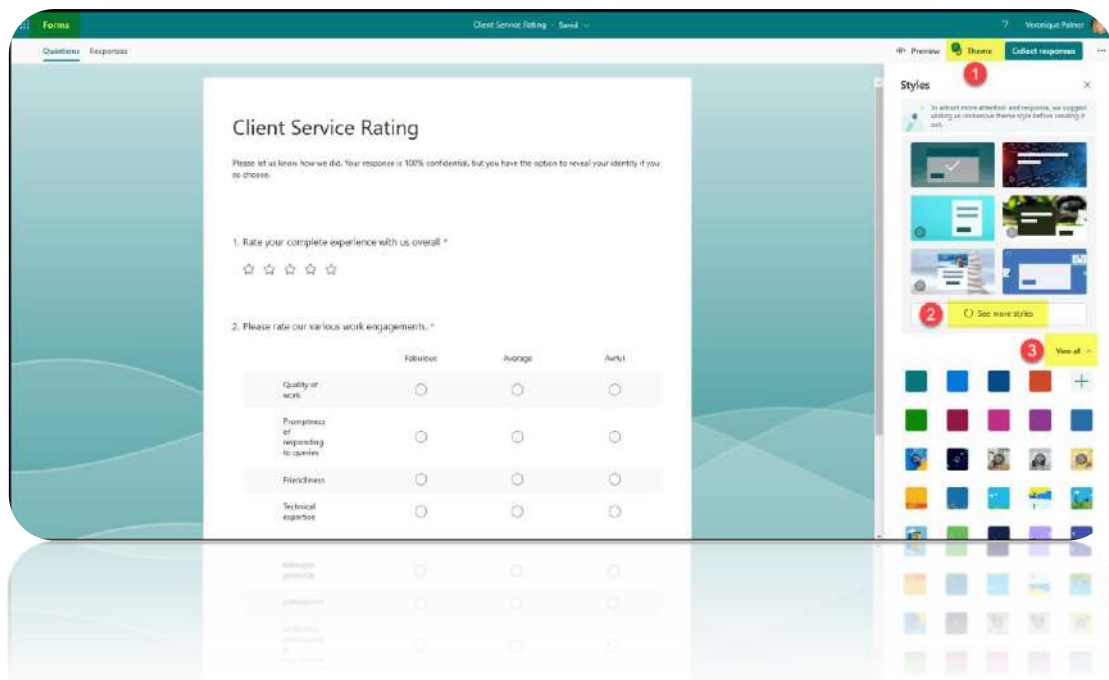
Forms

Client Service Rating · Saved

? Veronique Palmer

Questions Responses

Preview Theme Collect responses ...

Client Service Rating

Please let us know how we did. Your response is 100% confidential, but you have the option to reveal your identity if you so choose.

1. Rate your complete experience with us overall *

2. Please rate our various work engagements. *

| | Fabulous | Average | Awful |
|---|---|---|---|
| Quality of work | ○ | ○ | ○ |
| Promptness of responding to queries | ○ | ○ | ○ |
| Friendliness | ○ | ○ | ○ |
| Technical expertise | ○ | ○ | ○ |

Styles

To attract more attention and response, we suggest adding an immersive theme style before sending it out.

See more styles

View all

1

2

3